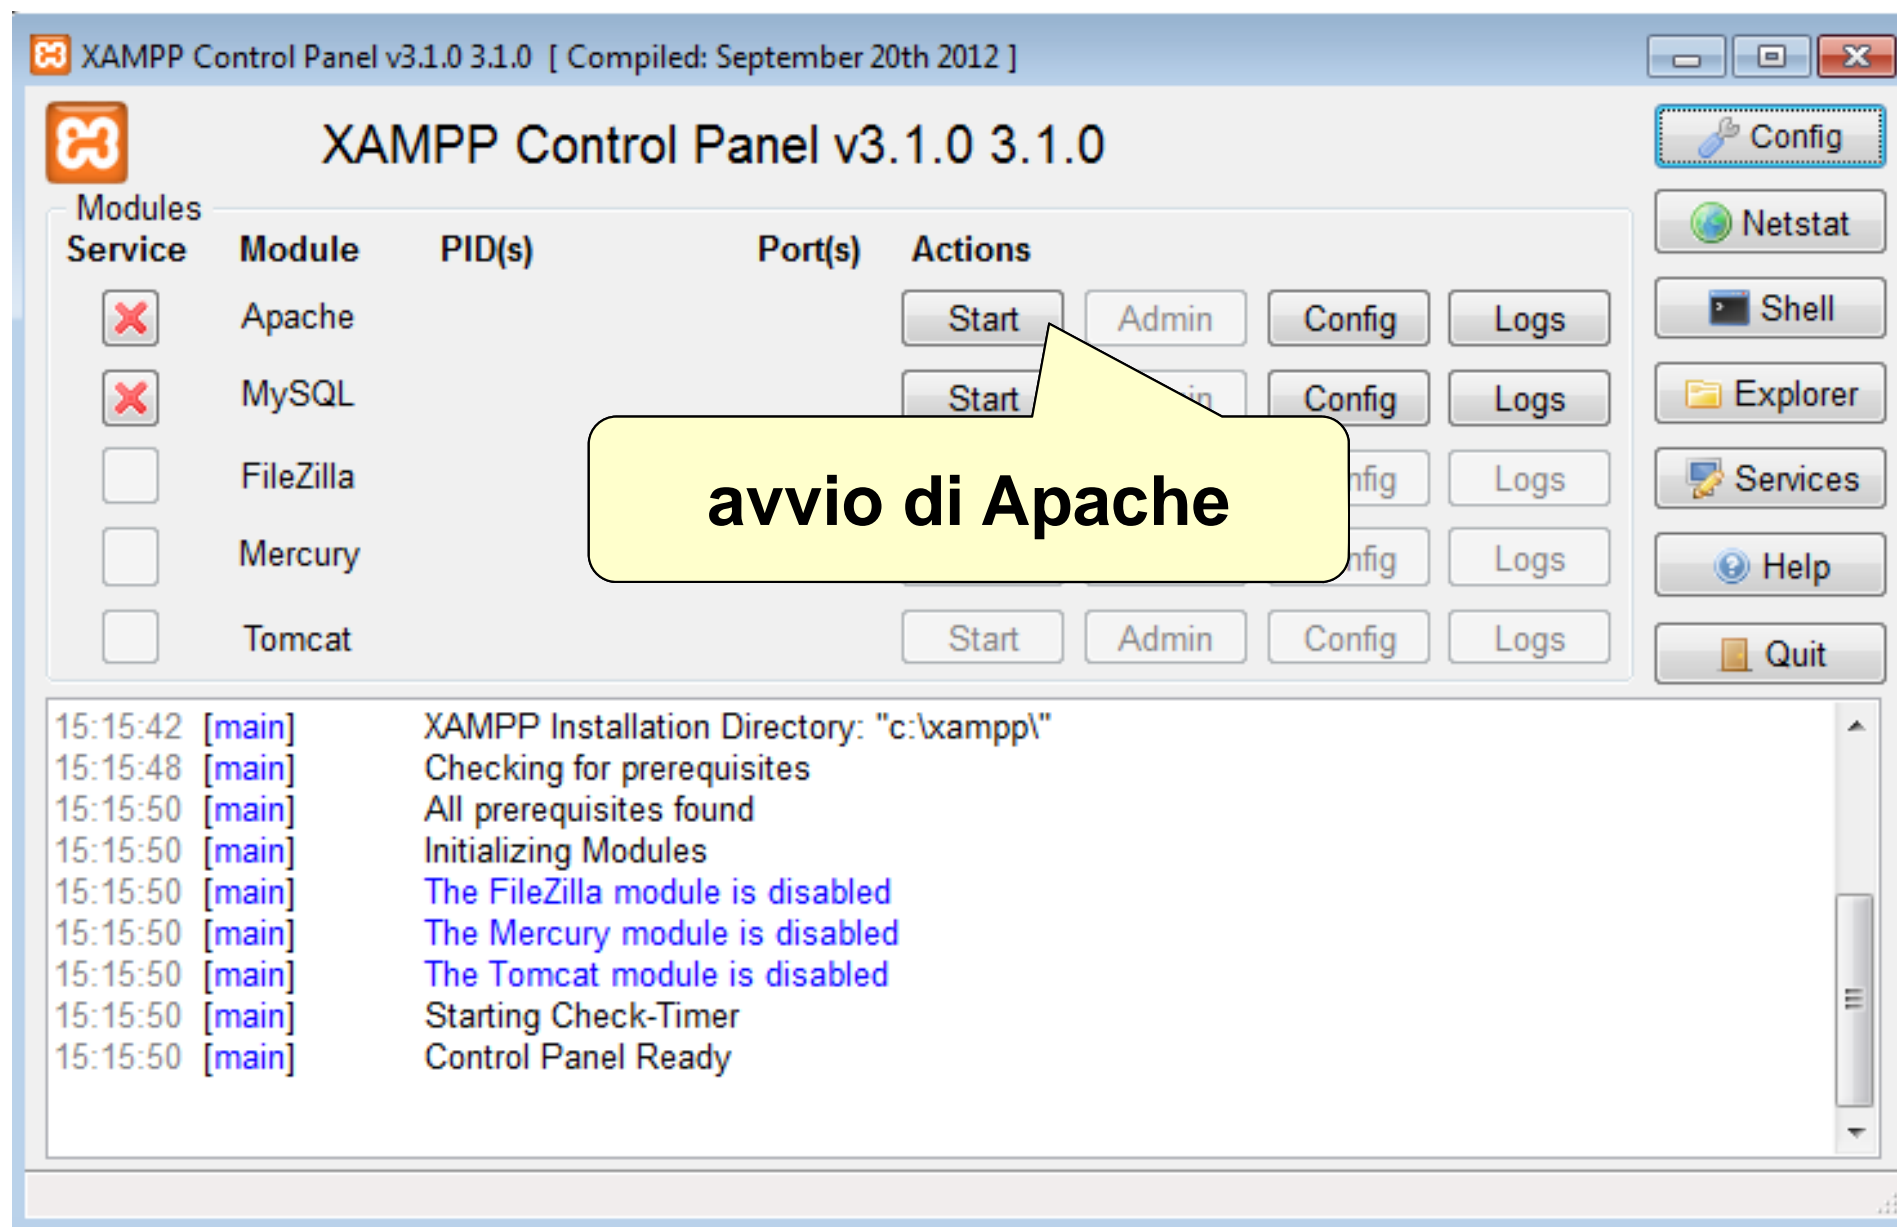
XAMPP Control Panel v3.1.0 3.1.0 [ Compiled: September 20th 2012 ]

XAMPP Control Panel v3.1.0 3.1.0

Config
Netstat
Shell
Explorer
Services
Help
Quit

Modules

| Service | Module | PID(s) | Port(s) | Actions | | | |
|---|---|---|---|---|---|---|---|
| | Apache | | | Start | Admin | Config | Logs |
| | MySQL | | | Start | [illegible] | Config | Logs |
| | FileZilla | | | | | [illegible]fig | Logs |
| | Mercury | | | | | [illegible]fig | Logs |
| | Tomcat | | | Start | Admin | Config | Logs |

avvio di Apache

15:15:42 [main] XAMPP Installation Directory: "c:\xampp\"
15:15:48 [main] Checking for prerequisites
15:15:50 [main] All prerequisites found
15:15:50 [main] Initializing Modules
15:15:50 [main] The FileZilla module is disabled
15:15:50 [main] The Mercury module is disabled
15:15:50 [main] The Tomcat module is disabled
15:15:50 [main] Starting Check-Timer
15:15:50 [main] Control Panel Ready